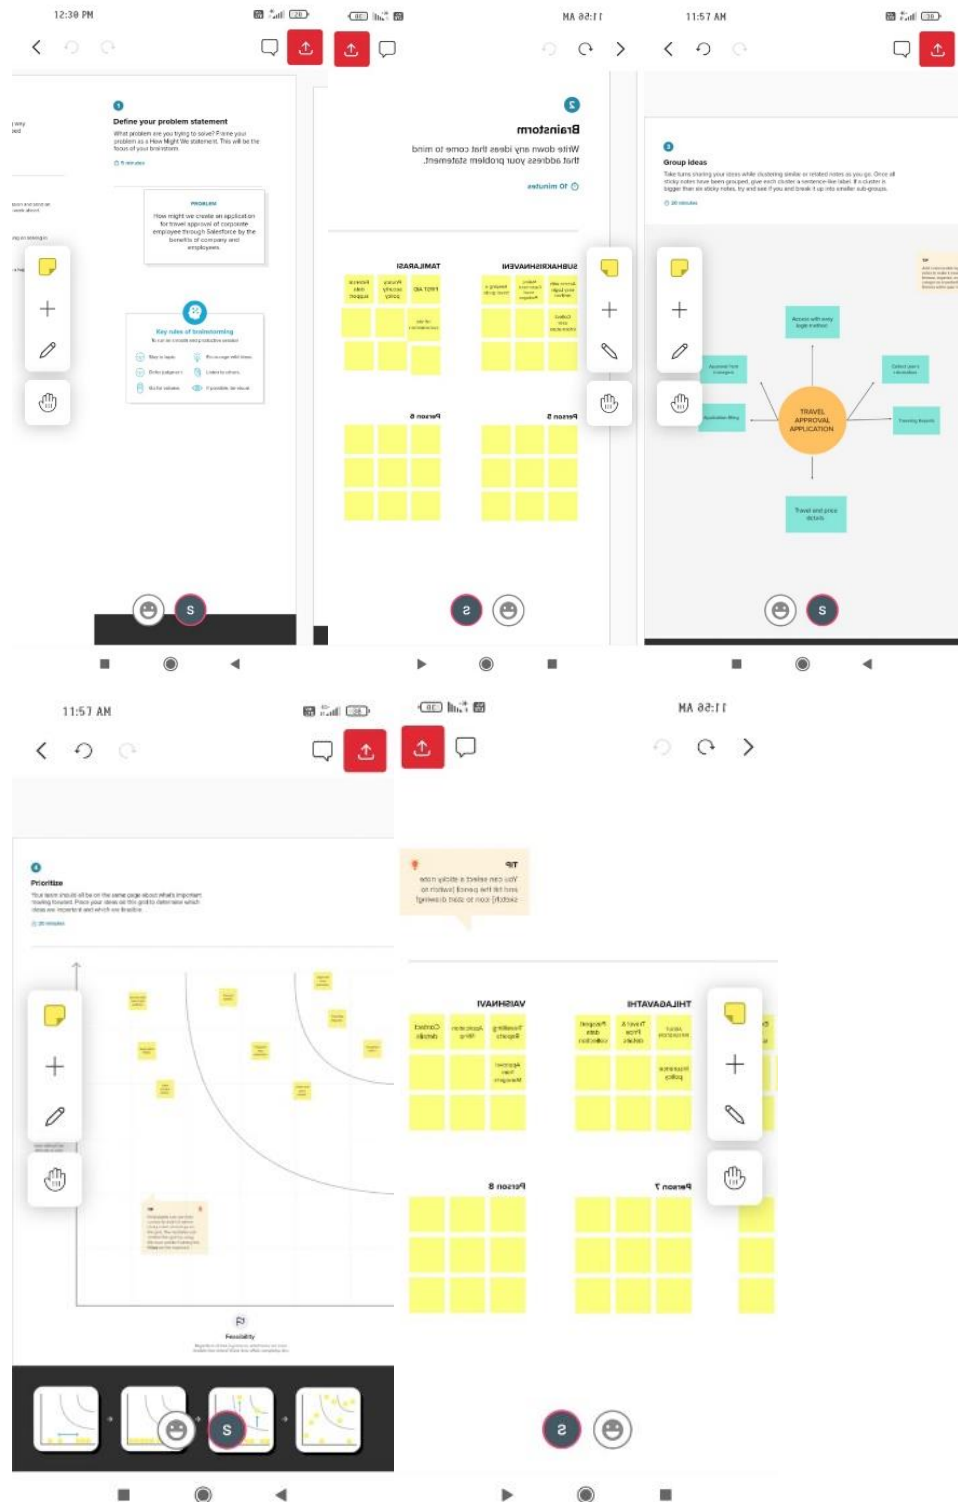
12:38 PM

1

Define your problem statement

What problem are you trying to solve? Frame your problem as a How Might We statement. This will be the focus of your brainstorm.

5 minutes

PROBLEM

How might we create an application for travel approval of corporate employee through Salesforce by the benefits of company and employees.

Key rules of brainstorming

S

11:57 AM

2

Brainstorm

Write down any ideas that come to mind that address your problem statement.

10 minutes

SUBHAKHRISHNAVENI

TAMILARASI

Person 5

Person 6

S

11:57 AM

3

Group ideas

Take turns sharing your ideas while clustering similar or related notes as you go. Once all sticky notes have been grouped, give each cluster a sentence-like label. If a cluster is bigger than six sticky notes, try and see if you and break it up into smaller sub-groups.

20 minutes

TRAVEL APPROVAL APPLICATION

Travel and price details

S

11:57 AM

4

Prioritize

Your team should all be on the same page about what's important moving forward. Place your ideas on this grid to determine which ideas are important and which are feasible.

20 minutes

Feasibility

S

11:56 AM

TIP

You can select a sticky note and hit the pencil icon to sketch icon to start drawing!

JHLAGAVATHI

VAISHNAVI

Person 7

Person 8

S